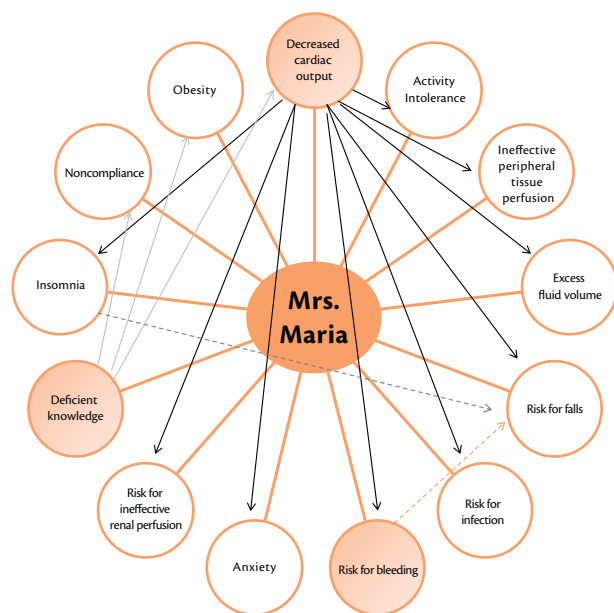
Decreased cardiac output

Obesity

Activity Intolerance

Noncompliance

Ineffective peripheral tissue perfusion

Insomnia

Mrs. Maria

Excess fluid volume

Deficient knowledge

Risk for falls

Risk for ineffective renal perfusion

Risk for infection

Anxiety

Risk for bleeding